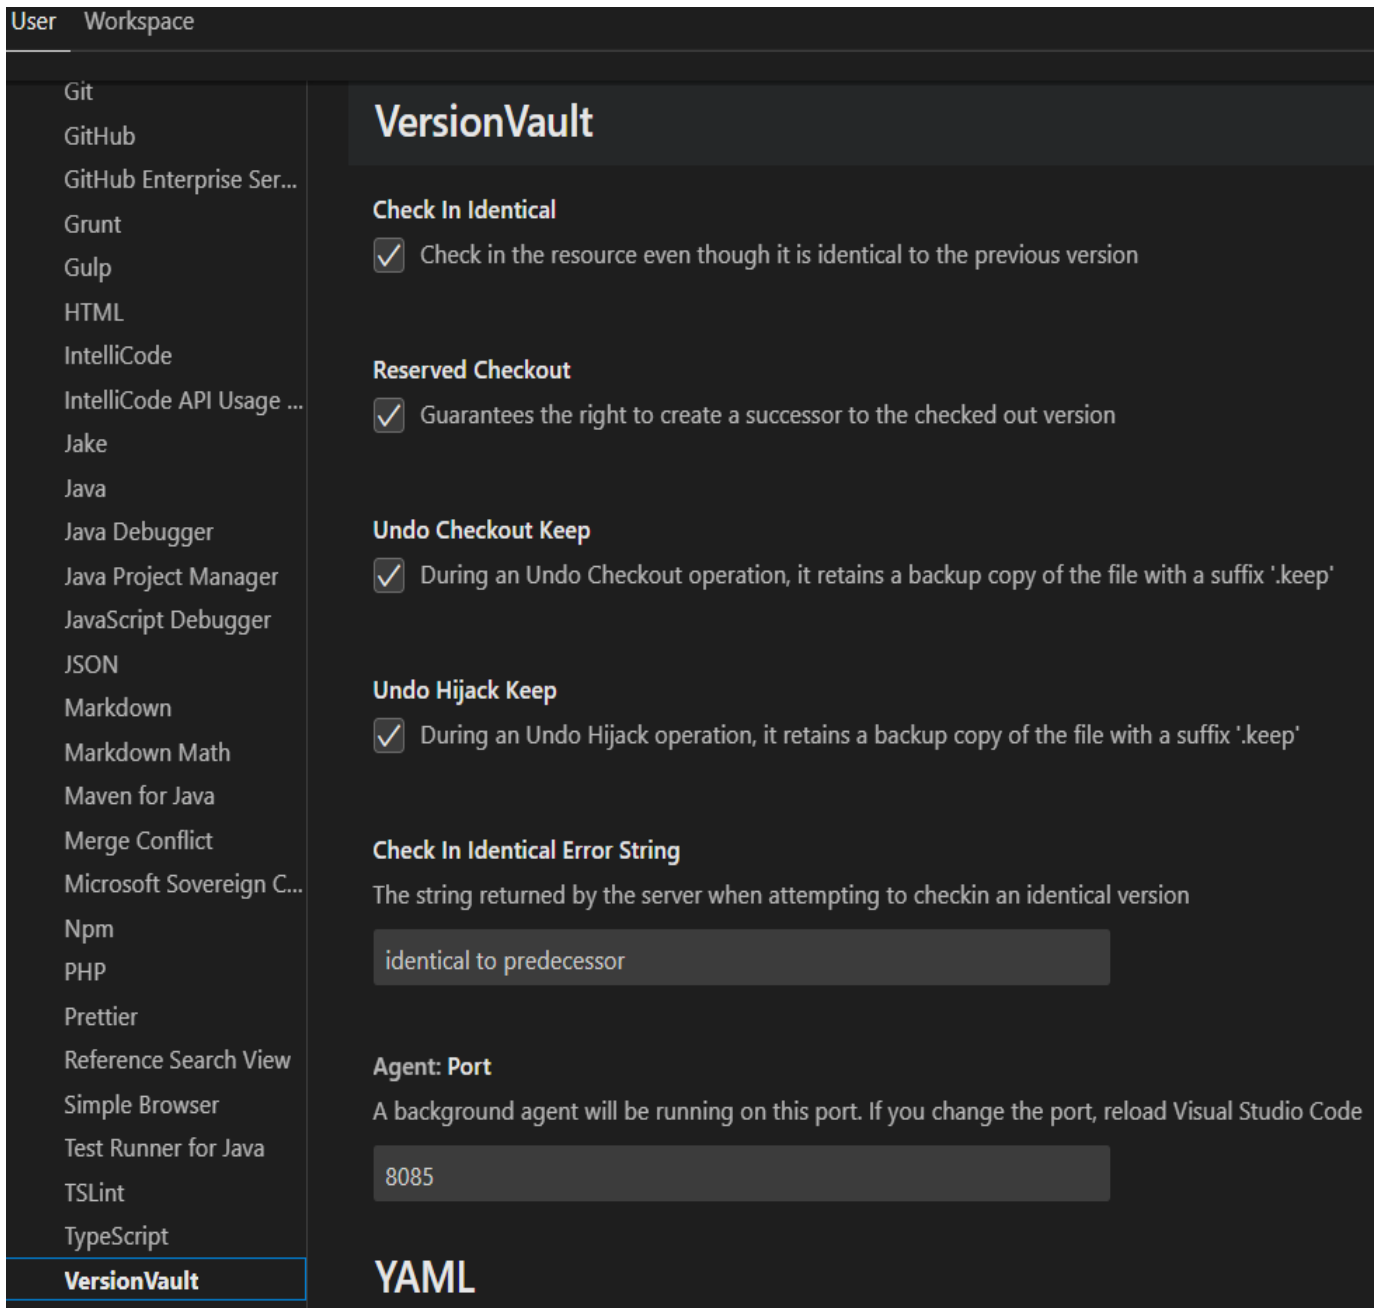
User Workspace

Git
GitHub
GitHub Enterprise Ser...
Grunt
Gulp
HTML
IntelliCode
IntelliCode API Usage ...
Jake
Java
Java Debugger
Java Project Manager
JavaScript Debugger
JSON
Markdown
Markdown Math
Maven for Java
Merge Conflict
Microsoft Sovereign C...
Npm
PHP
Prettier
Reference Search View
Simple Browser
Test Runner for Java
TSLint
TypeScript
VersionVault

VersionVault

Check In Identical
Check in the resource even though it is identical to the previous version

Reserved Checkout
Guarantees the right to create a successor to the checked out version

Undo Checkout Keep
During an Undo Checkout operation, it retains a backup copy of the file with a suffix '.keep'

Undo Hijack Keep
During an Undo Hijack operation, it retains a backup copy of the file with a suffix '.keep'

Check In Identical Error String
The string returned by the server when attempting to checkin an identical version

identical to predecessor

Agent: Port
A background agent will be running on this port. If you change the port, reload Visual Studio Code

8085

YAML